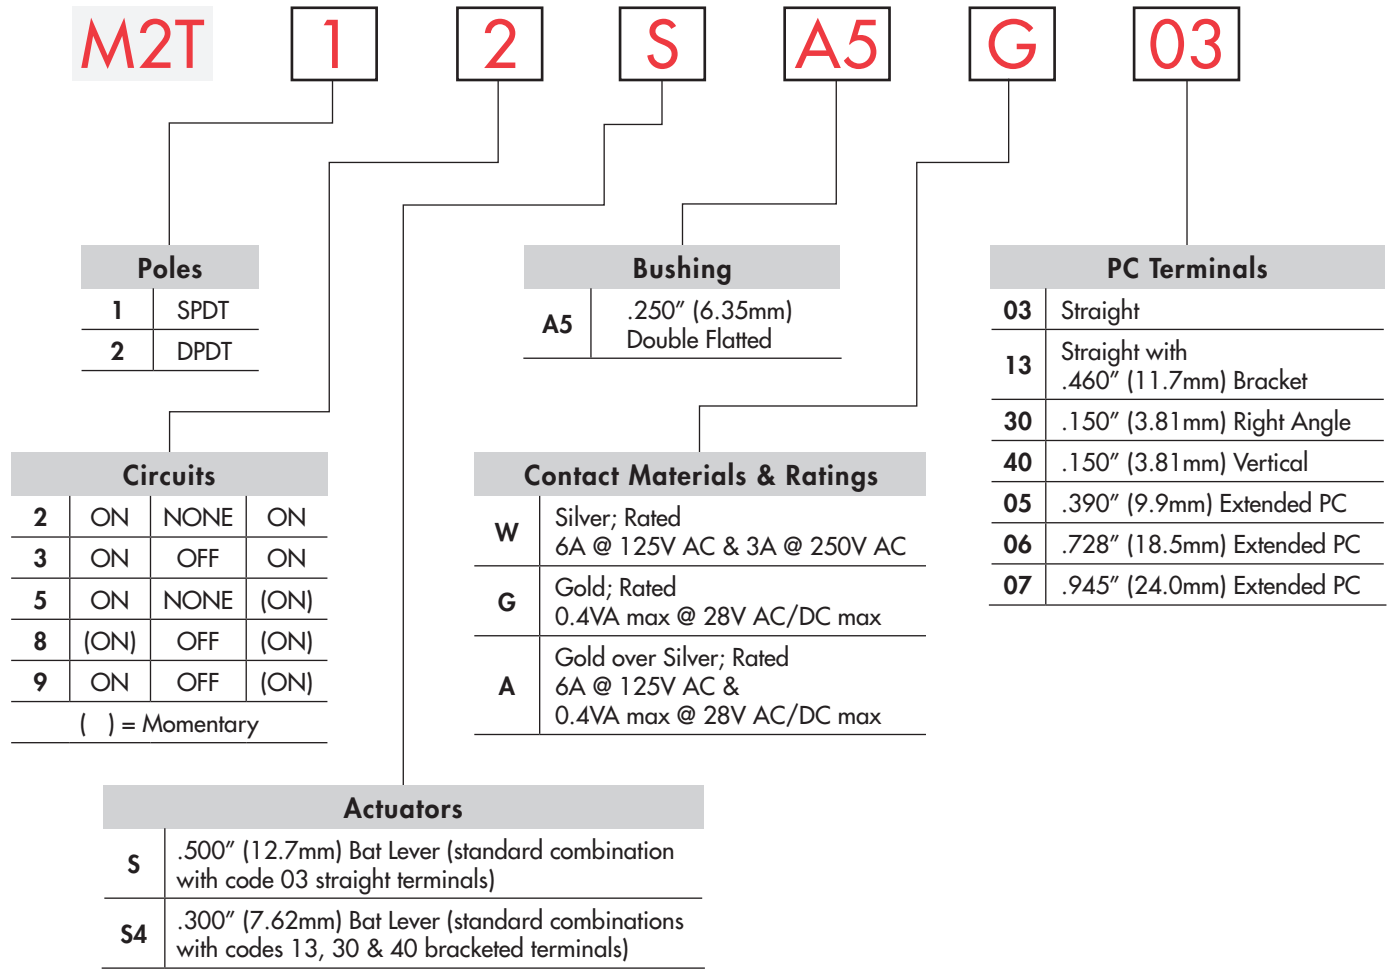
M2T 1 2 S A5 G 03

| Poles | |
|---|---|
| 1 | SPDT |
| 2 | DPDT |

| Bushing | |
|---|---|
| A5 | .250″ (6.35mm) Double Flatted |

| PC Terminals | |
|---|---|
| 03 | Straight |
| 13 | Straight with .460″ (11.7mm) Bracket |
| 30 | .150″ (3.81mm) Right Angle |
| 40 | .150″ (3.81mm) Vertical |
| 05 | .390″ (9.9mm) Extended PC |
| 06 | .728″ (18.5mm) Extended PC |
| 07 | .945″ (24.0mm) Extended PC |

| Circuits | | | |
|---|---|---|---|
| 2 | ON | NONE | ON |
| 3 | ON | OFF | ON |
| 5 | ON | NONE | (ON) |
| 8 | (ON) | OFF | (ON) |
| 9 | ON | OFF | (ON) |

( ) = Momentary

| Contact Materials & Ratings | |
|---|---|
| W | Silver; Rated 6A @ 125V AC & 3A @ 250V AC |
| G | Gold; Rated 0.4VA max @ 28V AC/DC max |
| A | Gold over Silver; Rated 6A @ 125V AC & 0.4VA max @ 28V AC/DC max |

| Actuators | |
|---|---|
| S | .500″ (12.7mm) Bat Lever (standard combination with code 03 straight terminals) |
| S4 | .300″ (7.62mm) Bat Lever (standard combinations with codes 13, 30 & 40 bracketed terminals) |